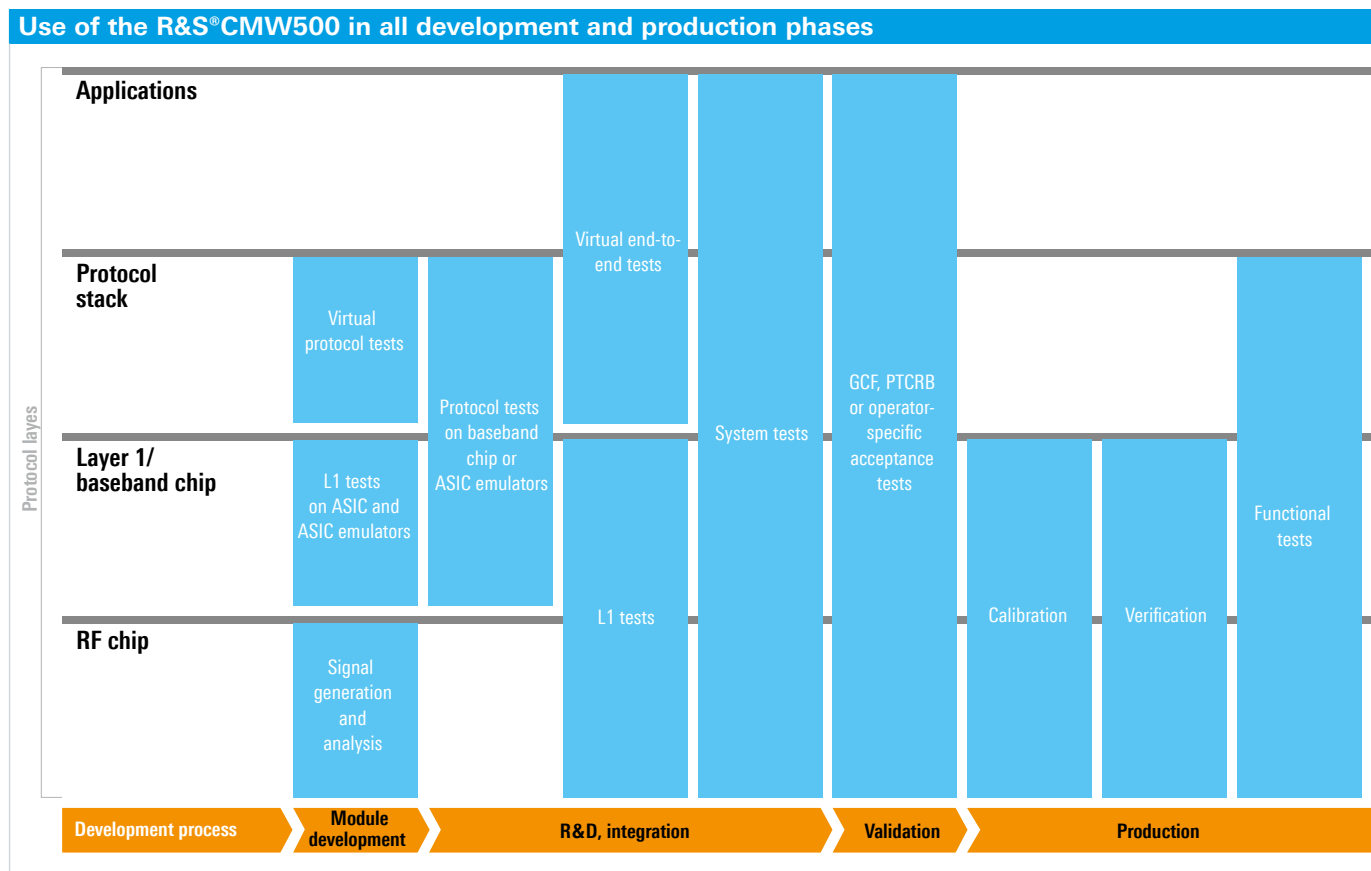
Use of the R&S®CMW500 in all development and production phases

Protocol layes

Applications

Protocol stack

Layer 1/ baseband chip

RF chip

Virtual protocol tests

L1 tests on ASIC and ASIC emulators

Signal generation and analysis

Protocol tests on baseband chip or ASIC emulators

Virtual end-to-end tests

L1 tests

System tests

GCF, PTCRB or operator-specific acceptance tests

Calibration

Verification

Functional tests

Development process

Module development

R&D, integration

Validation

Production